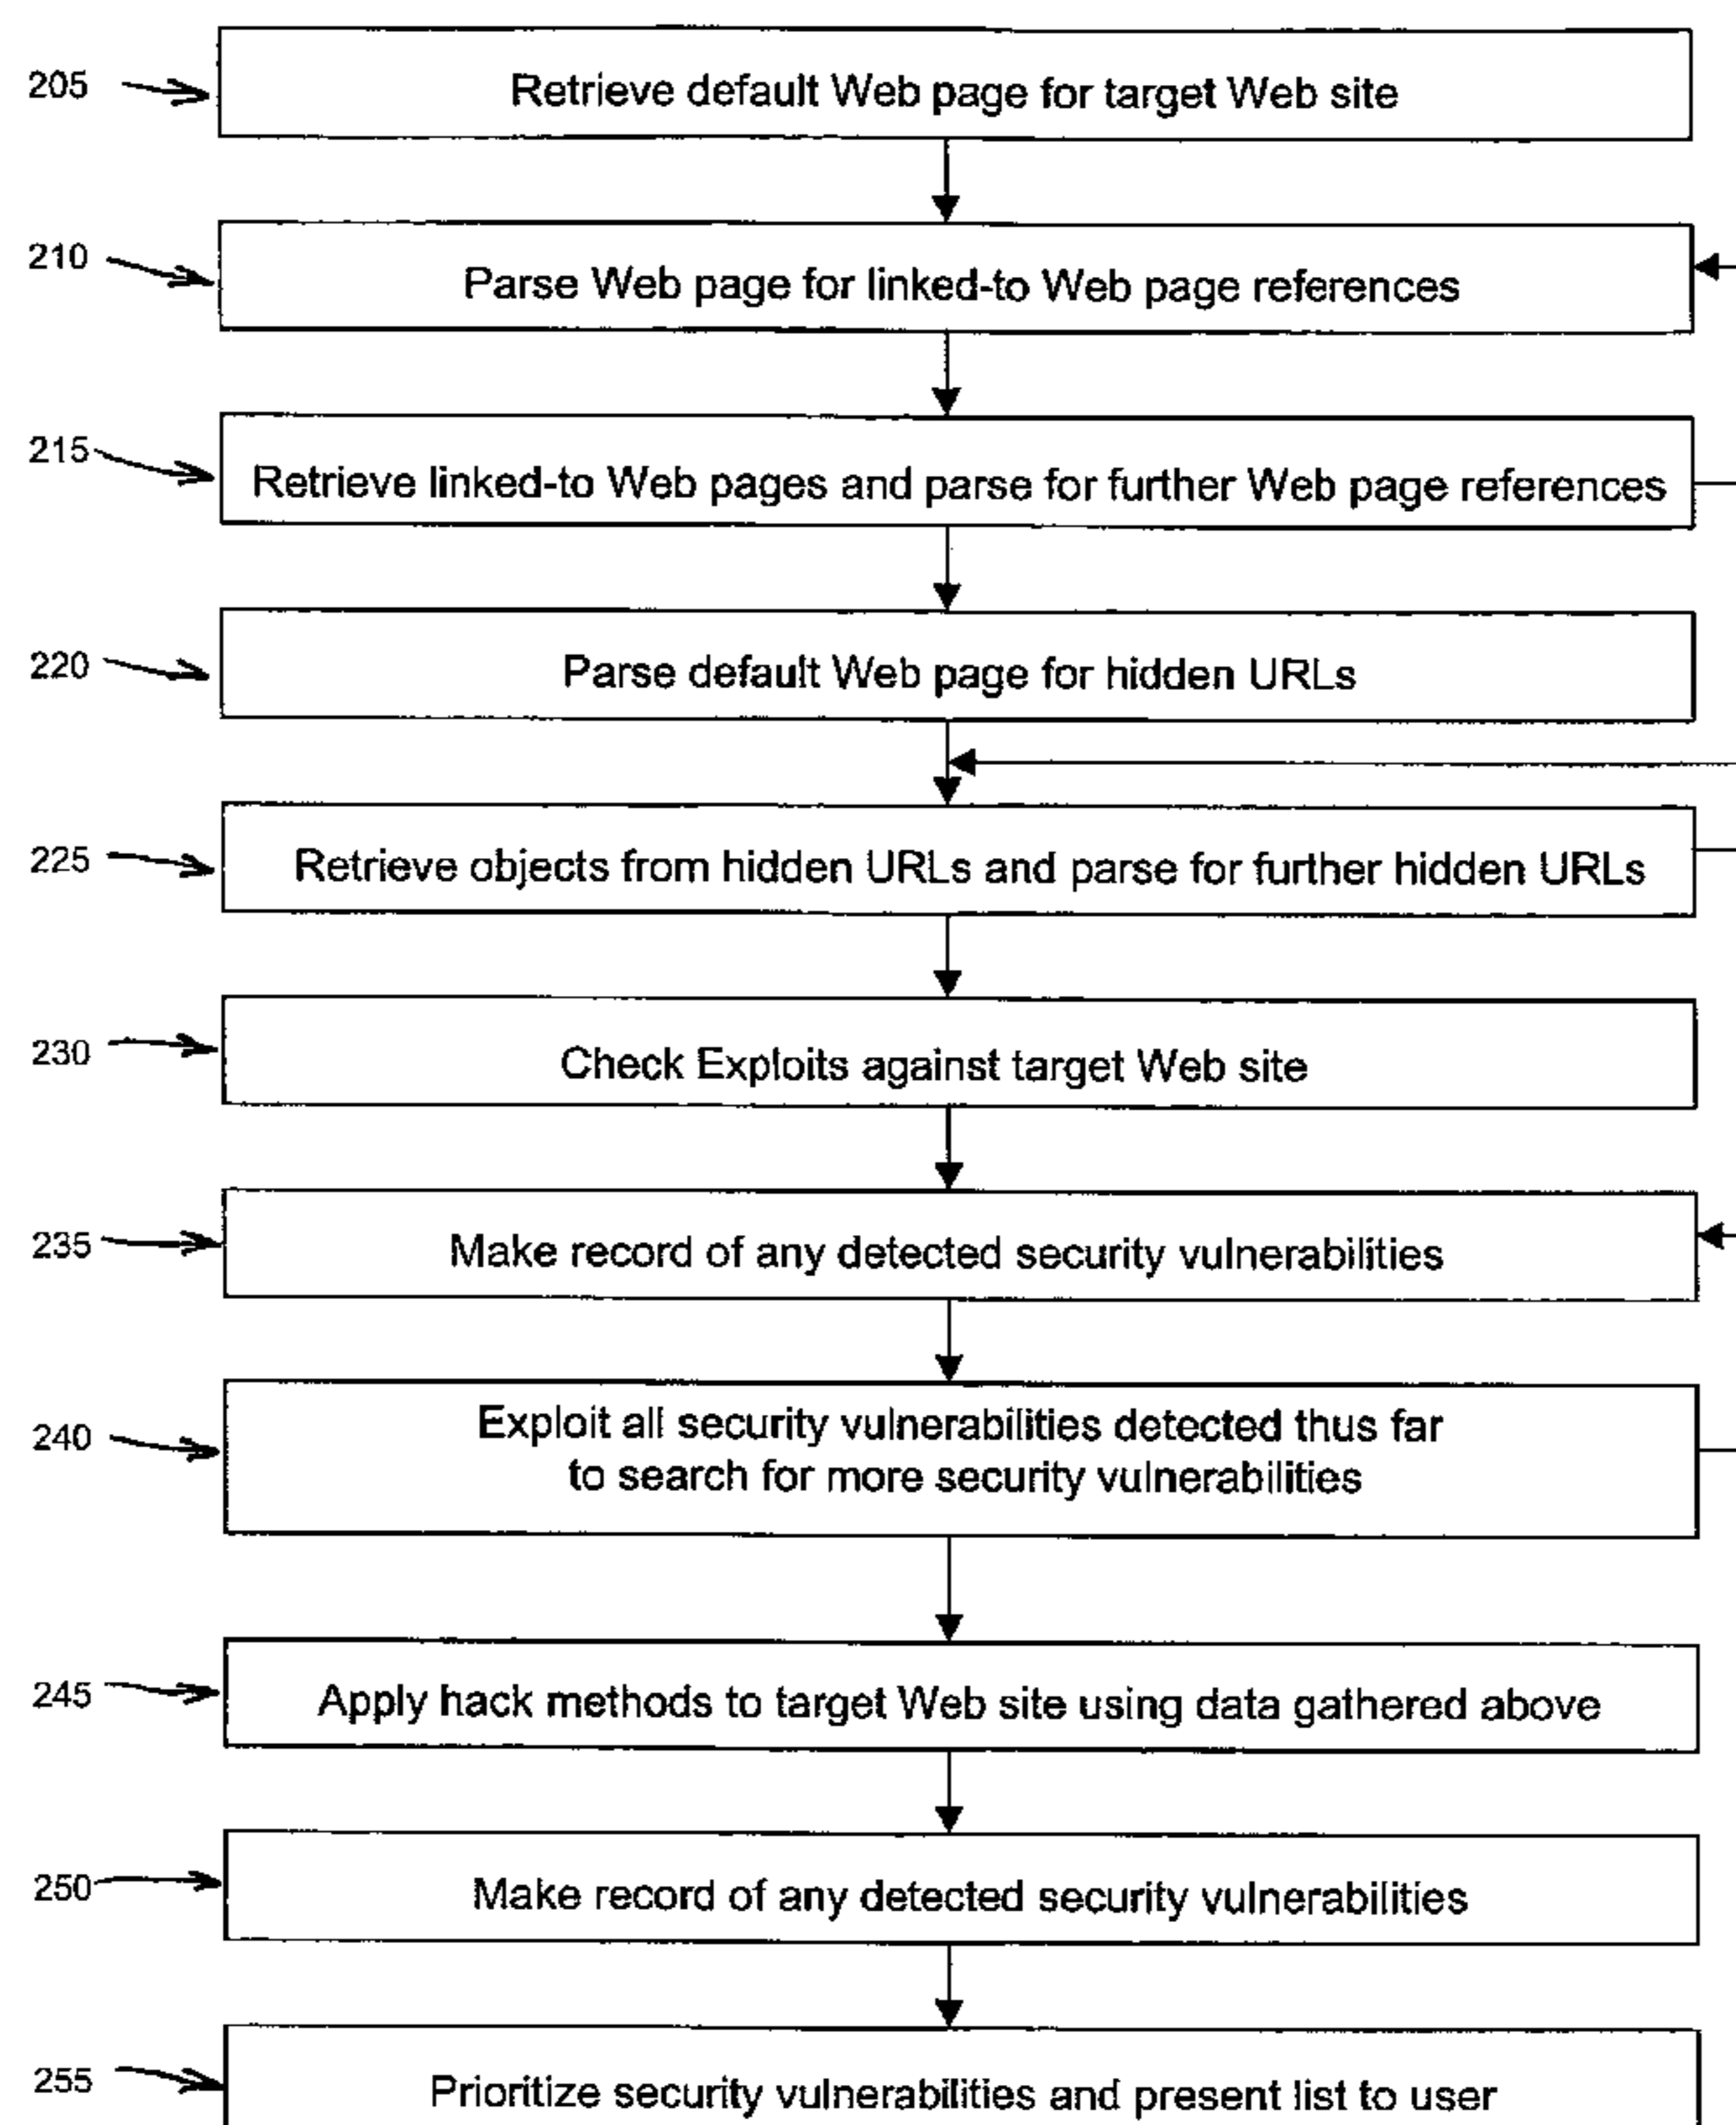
205 Retrieve default Web page for target Web site

210 Parse Web page for linked-to Web page references

215 Retrieve linked-to Web pages and parse for further Web page references

220 Parse default Web page for hidden URLs

225 Retrieve objects from hidden URLs and parse for further hidden URLs

230 Check Exploits against target Web site

235 Make record of any detected security vulnerabilities

240 Exploit all security vulnerabilities detected thus far to search for more security vulnerabilities

245 Apply hack methods to target Web site using data gathered above

250 Make record of any detected security vulnerabilities

255 Prioritize security vulnerabilities and present list to user